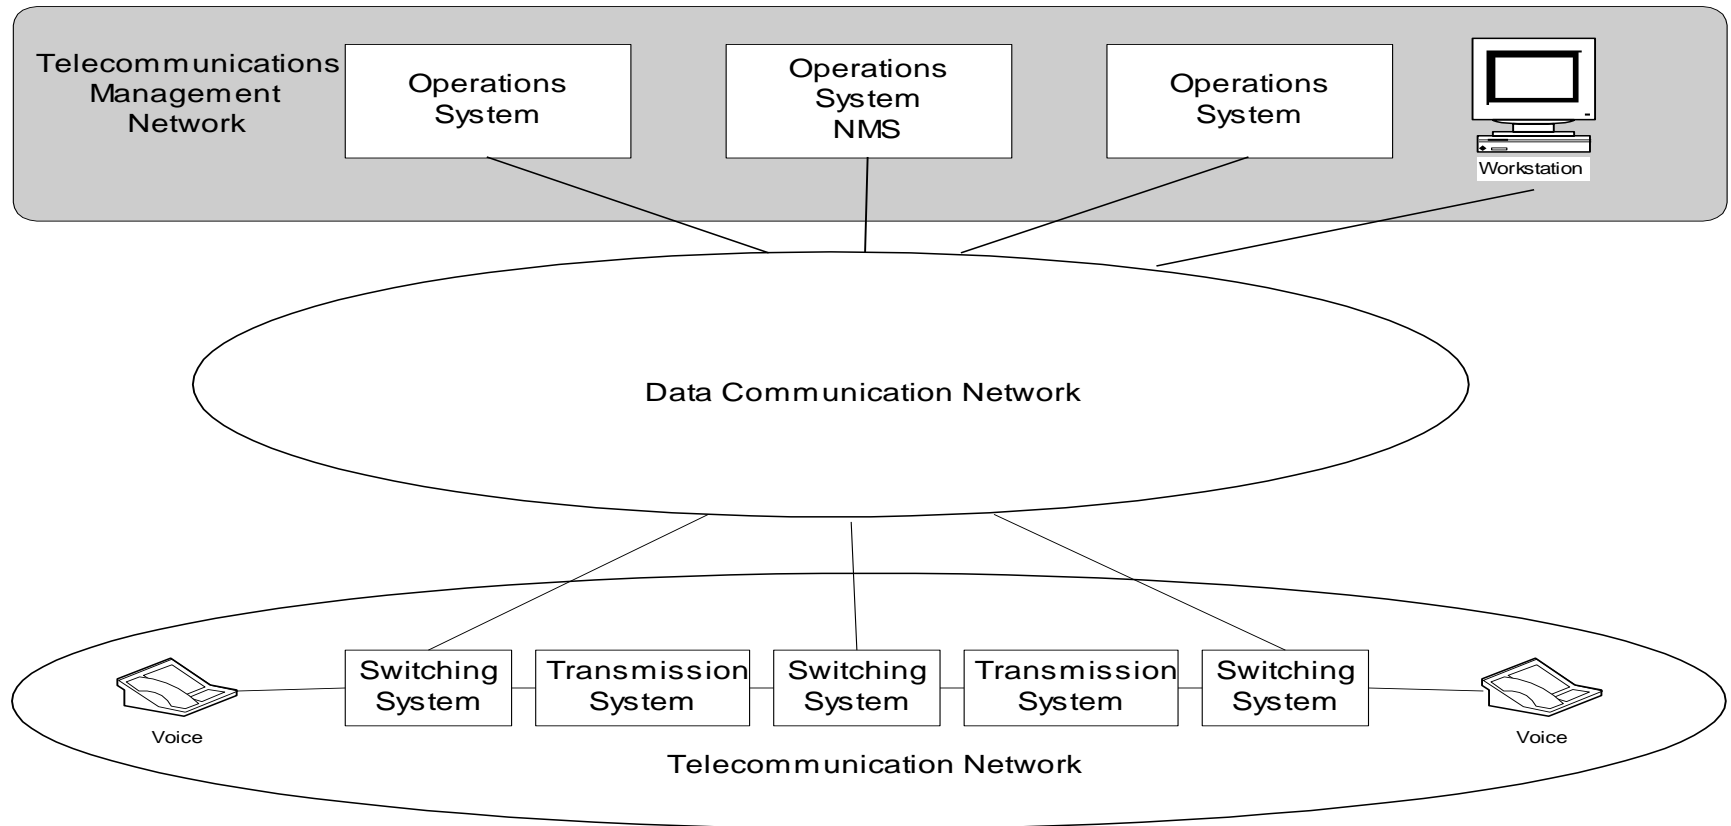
Telecommunications Management Network

Operations System

Operations System NMS

Operations System

Workstation

Data Communication Network

Voice

Switching System

Transmission System

Switching System

Transmission System

Switching System

Voice

Telecommunication Network